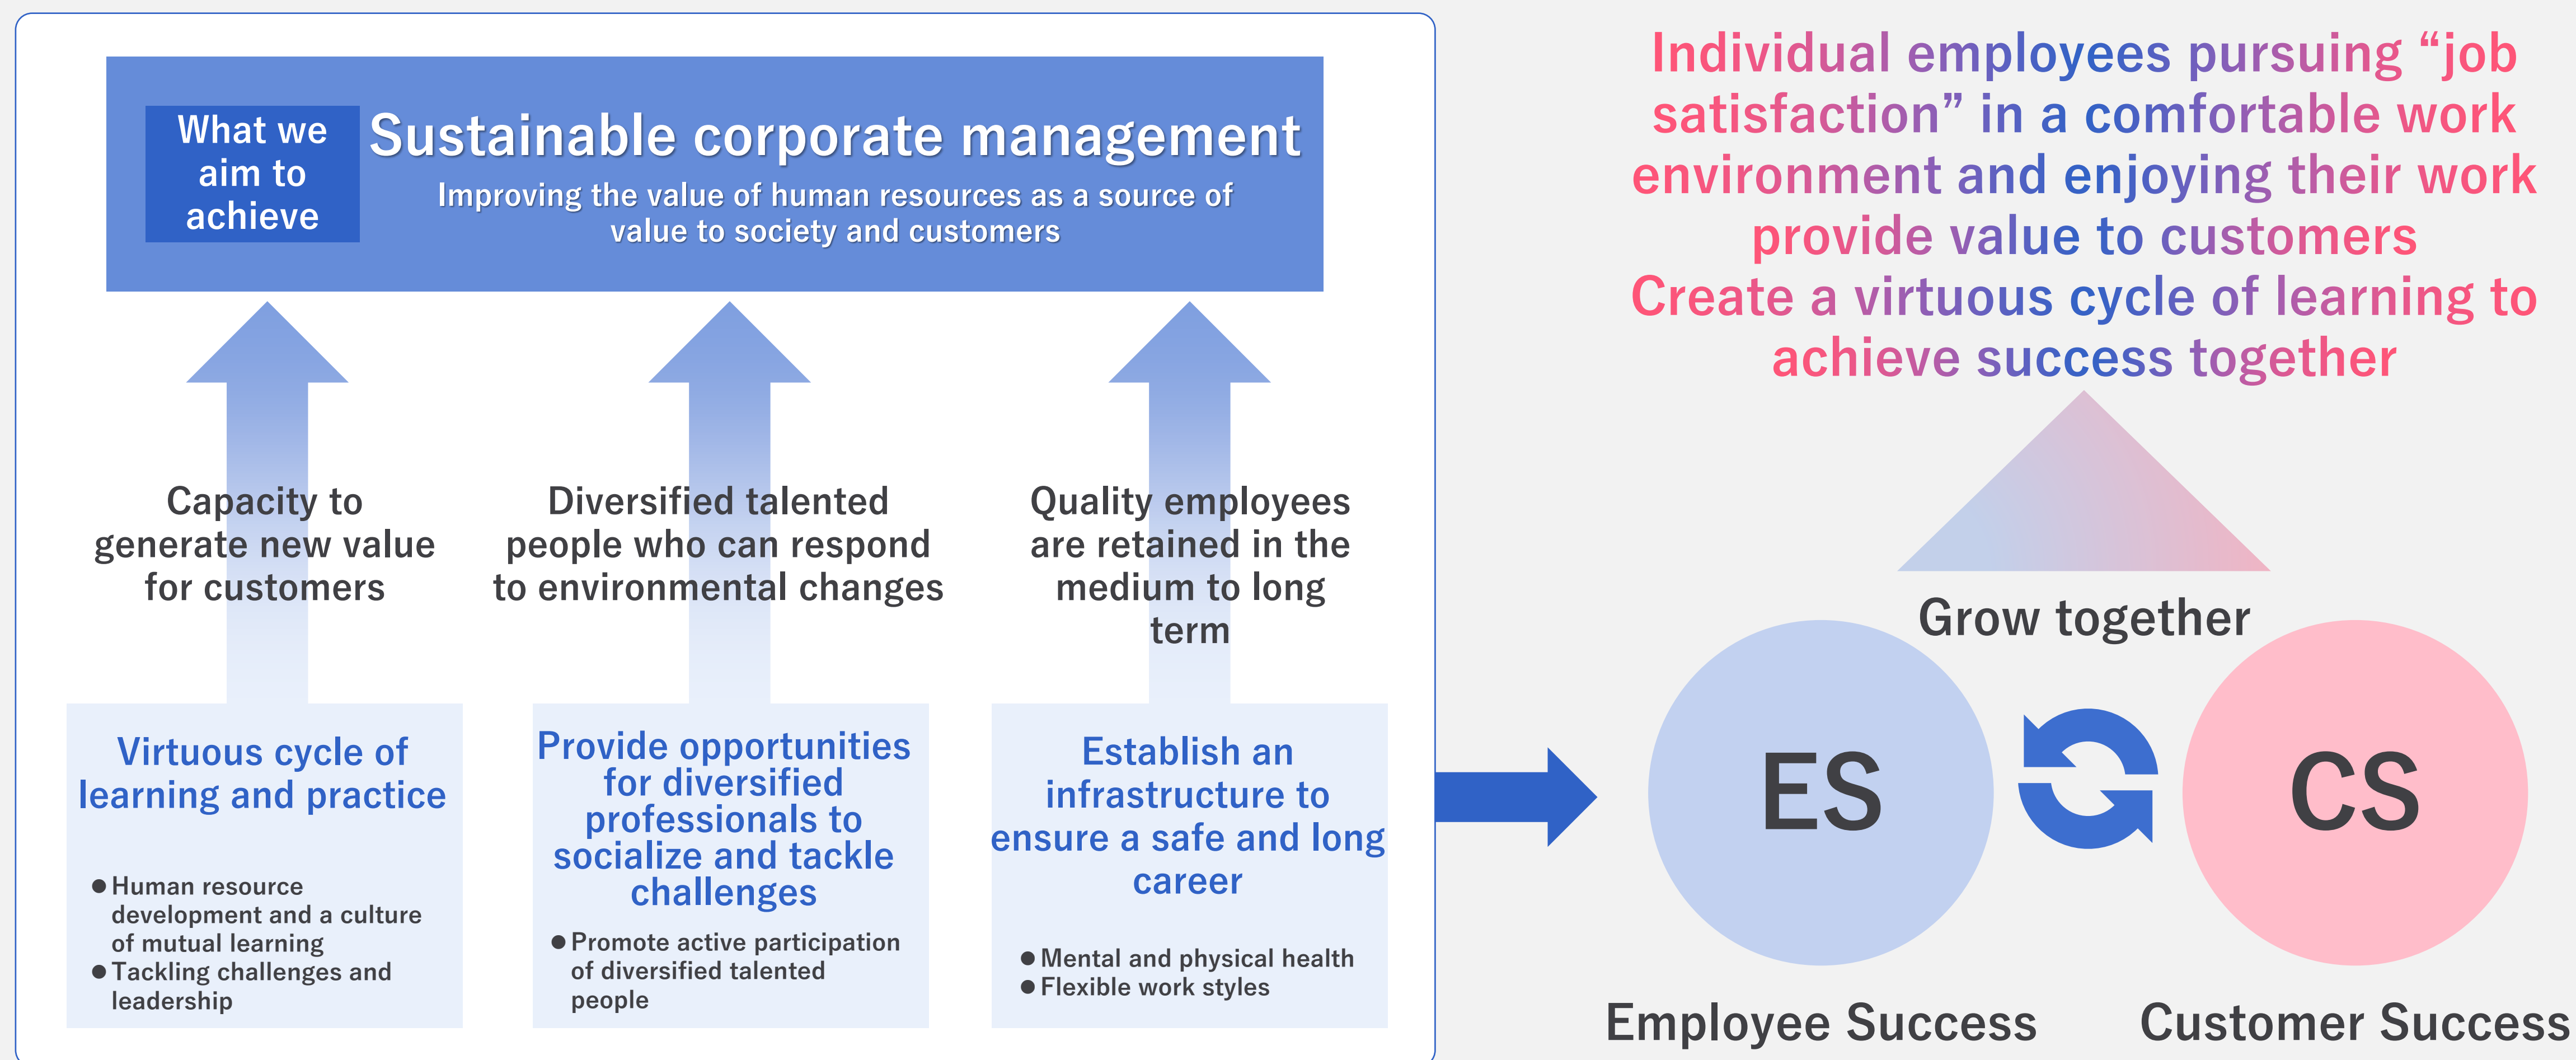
What we aim to achieve

Sustainable corporate management

Improving the value of human resources as a source of value to society and customers

Capacity to generate new value for customers

Diversified talented people who can respond to environmental changes

Quality employees are retained in the medium to long term

Virtuous cycle of learning and practice

● Human resource development and a culture of mutual learning
● Tackling challenges and leadership

Provide opportunities for diversified professionals to socialize and tackle challenges

● Promote active participation of diversified talented people

Establish an infrastructure to ensure a safe and long career

● Mental and physical health
● Flexible work styles

Individual employees pursuing “job satisfaction” in a comfortable work environment and enjoying their work provide value to customers
Create a virtuous cycle of learning to achieve success together

Grow together

ES

CS

Employee Success

Customer Success